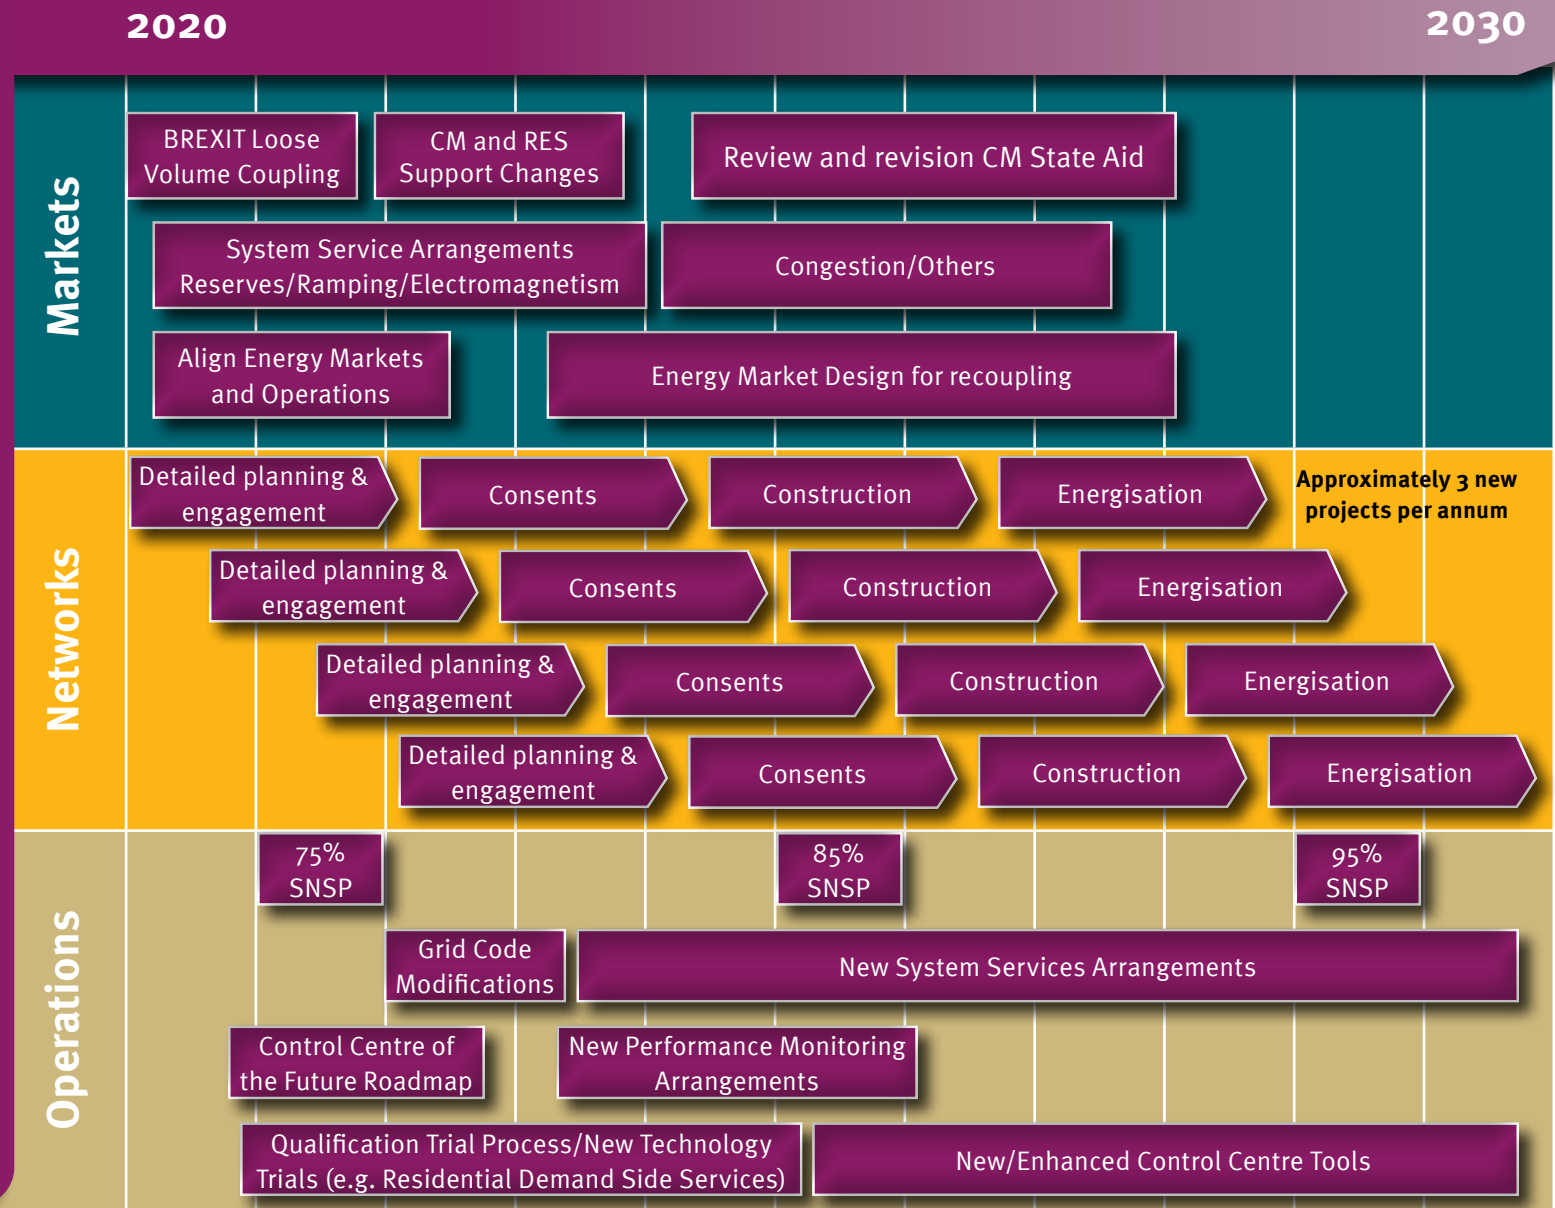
2020

2030

Markets

BREXIT Loose Volume Coupling

CM and RES Support Changes

Review and revision CM State Aid

System Service Arrangements Reserves/Ramping/Electromagnetism

Congestion/Others

Align Energy Markets and Operations

Energy Market Design for recoupling

Networks

Detailed planning & engagement

Consents

Construction

Energisation

Approximately 3 new projects per annum

Detailed planning & engagement

Consents

Construction

Energisation

Detailed planning & engagement

Consents

Construction

Energisation

Detailed planning & engagement

Consents

Construction

Energisation

Operations

75% SNSP

85% SNSP

95% SNSP

Grid Code Modifications

New System Services Arrangements

Control Centre of the Future Roadmap

New Performance Monitoring Arrangements

Qualification Trial Process/New Technology Trials (e.g. Residential Demand Side Services)

New/Enhanced Control Centre Tools